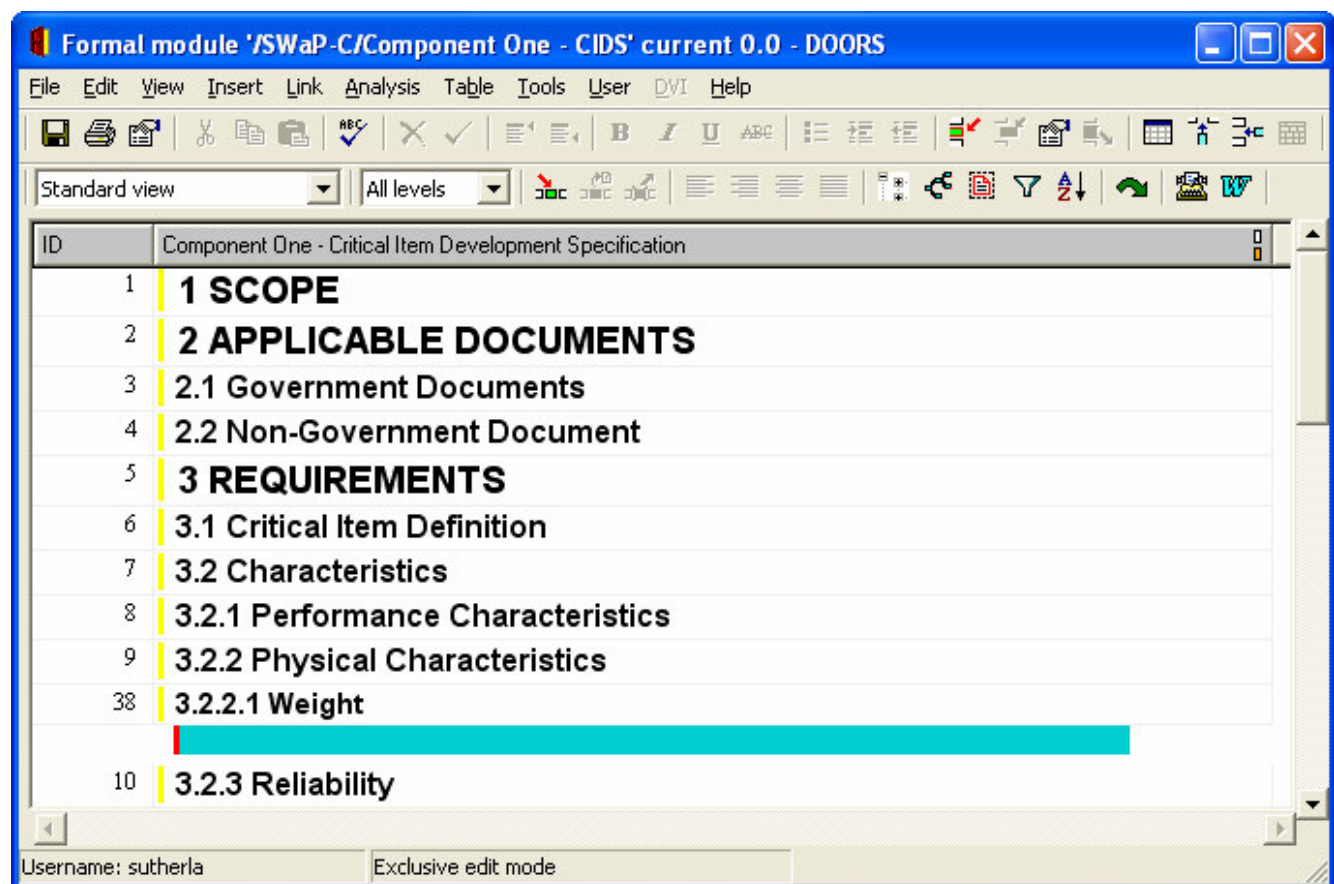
Formal module '/SWaP-C/Component One - CIDS' current 0.0 - DOORS

File Edit View Insert Link Analysis Table Tools User DVI Help

Standard view
All levels

| ID | Component One - Critical Item Development Specification |
|---|---|
| 1 | 1 SCOPE |
| 2 | 2 APPLICABLE DOCUMENTS |
| 3 | 2.1 Government Documents |
| 4 | 2.2 Non-Government Document |
| 5 | 3 REQUIREMENTS |
| 6 | 3.1 Critical Item Definition |
| 7 | 3.2 Characteristics |
| 8 | 3.2.1 Performance Characteristics |
| 9 | 3.2.2 Physical Characteristics |
| 38 | 3.2.2.1 Weight |
| | |
| 10 | 3.2.3 Reliability |

Username: sutherla
Exclusive edit mode